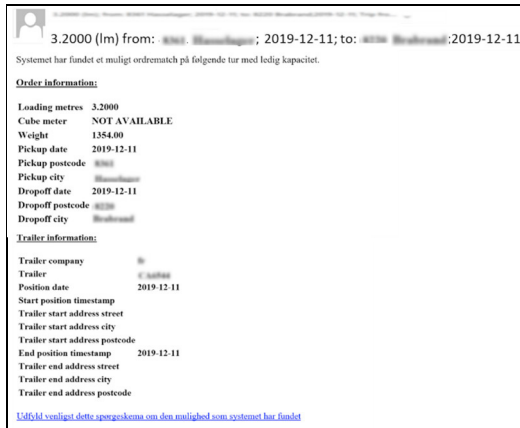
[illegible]

3.2000 (lm) from: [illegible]; 2019-12-11; to: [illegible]:2019-12-11

Systemet har fundet et muligt ordrematch på følgende tur med ledig kapacitet.

Order information:

| | |
|---|---|
| Loading metres | 3.2000 |
| Cube meter | NOT AVAILABLE |
| Weight | 1354.00 |
| Pickup date | 2019-12-11 |
| Pickup postcode | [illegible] |
| Pickup city | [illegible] |
| Dropoff date | 2019-12-11 |
| Dropoff postcode | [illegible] |
| Dropoff city | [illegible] |

Trailer information:

| | |
|---|---|
| Trailer company | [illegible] |
| Trailer | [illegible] |
| Position date | 2019-12-11 |
| Start position timestamp | |
| Trailer start address street | |
| Trailer start address city | |
| Trailer start address postcode | |
| End position timestamp | 2019-12-11 |
| Trailer end address street | |
| Trailer end address city | |
| Trailer end address postcode | |

Udfyld venligst dette spørgeskema om den mulighed som systemet har fundet